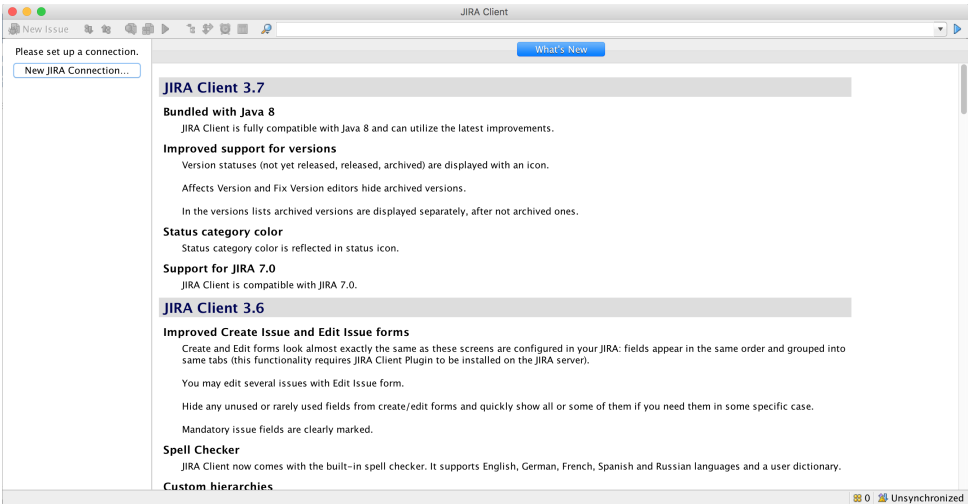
JIRA Client

New Issue

Please set up a connection.

New JIRA Connection...

What's New

JIRA Client 3.7

Bundled with Java 8

JIRA Client is fully compatible with Java 8 and can utilize the latest improvements.

Improved support for versions

Version statuses (not yet released, released, archived) are displayed with an icon.

Affects Version and Fix Version editors hide archived versions.

In the versions lists archived versions are displayed separately, after not archived ones.

Status category color

Status category color is reflected in status icon.

Support for JIRA 7.0

JIRA Client is compatible with JIRA 7.0.

JIRA Client 3.6

Improved Create Issue and Edit Issue forms

Create and Edit forms look almost exactly the same as these screens are configured in your JIRA: fields appear in the same order and grouped into same tabs (this functionality requires JIRA Client Plugin to be installed on the JIRA server).

You may edit several issues with Edit Issue form.

Hide any unused or rarely used fields from create/edit forms and quickly show all or some of them if you need them in some specific case.

Mandatory issue fields are clearly marked.

Spell Checker

JIRA Client now comes with the built-in spell checker. It supports English, German, French, Spanish and Russian languages and a user dictionary.

Custom hierarchies

0 Unsynchronized